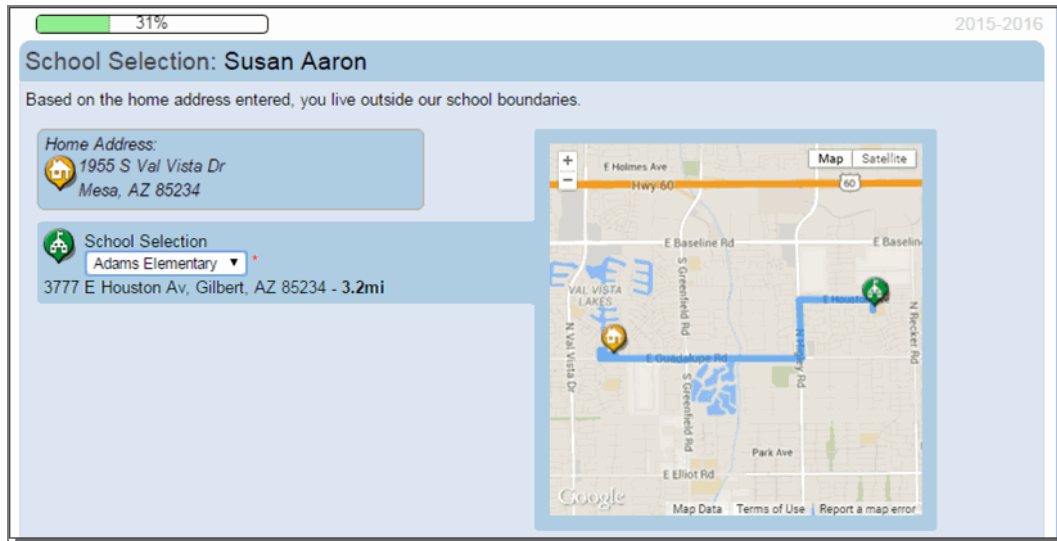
31%

2015-2016

School Selection: Susan Aaron

Based on the home address entered, you live outside our school boundaries.

Home Address:
1955 S Val Vista Dr
Mesa, AZ 85234

School Selection
Adams Elementary ▼ *
3777 E Houston Av, Gilbert, AZ 85234 - 3.2mi

+
−
Map Satellite
E Holmes Ave
Hwy 60
60
E Baseline Rd
E Baselin
VAL VISTA LAKES
S Greenfield Rd
E Houston
N Val Vista Dr
E Guadalupe Rd
S Greenfield Rd
N Higley Rd
N Recker Rd
Park Ave
E Elliot Rd
Google
Map Data Terms of Use Report a map error